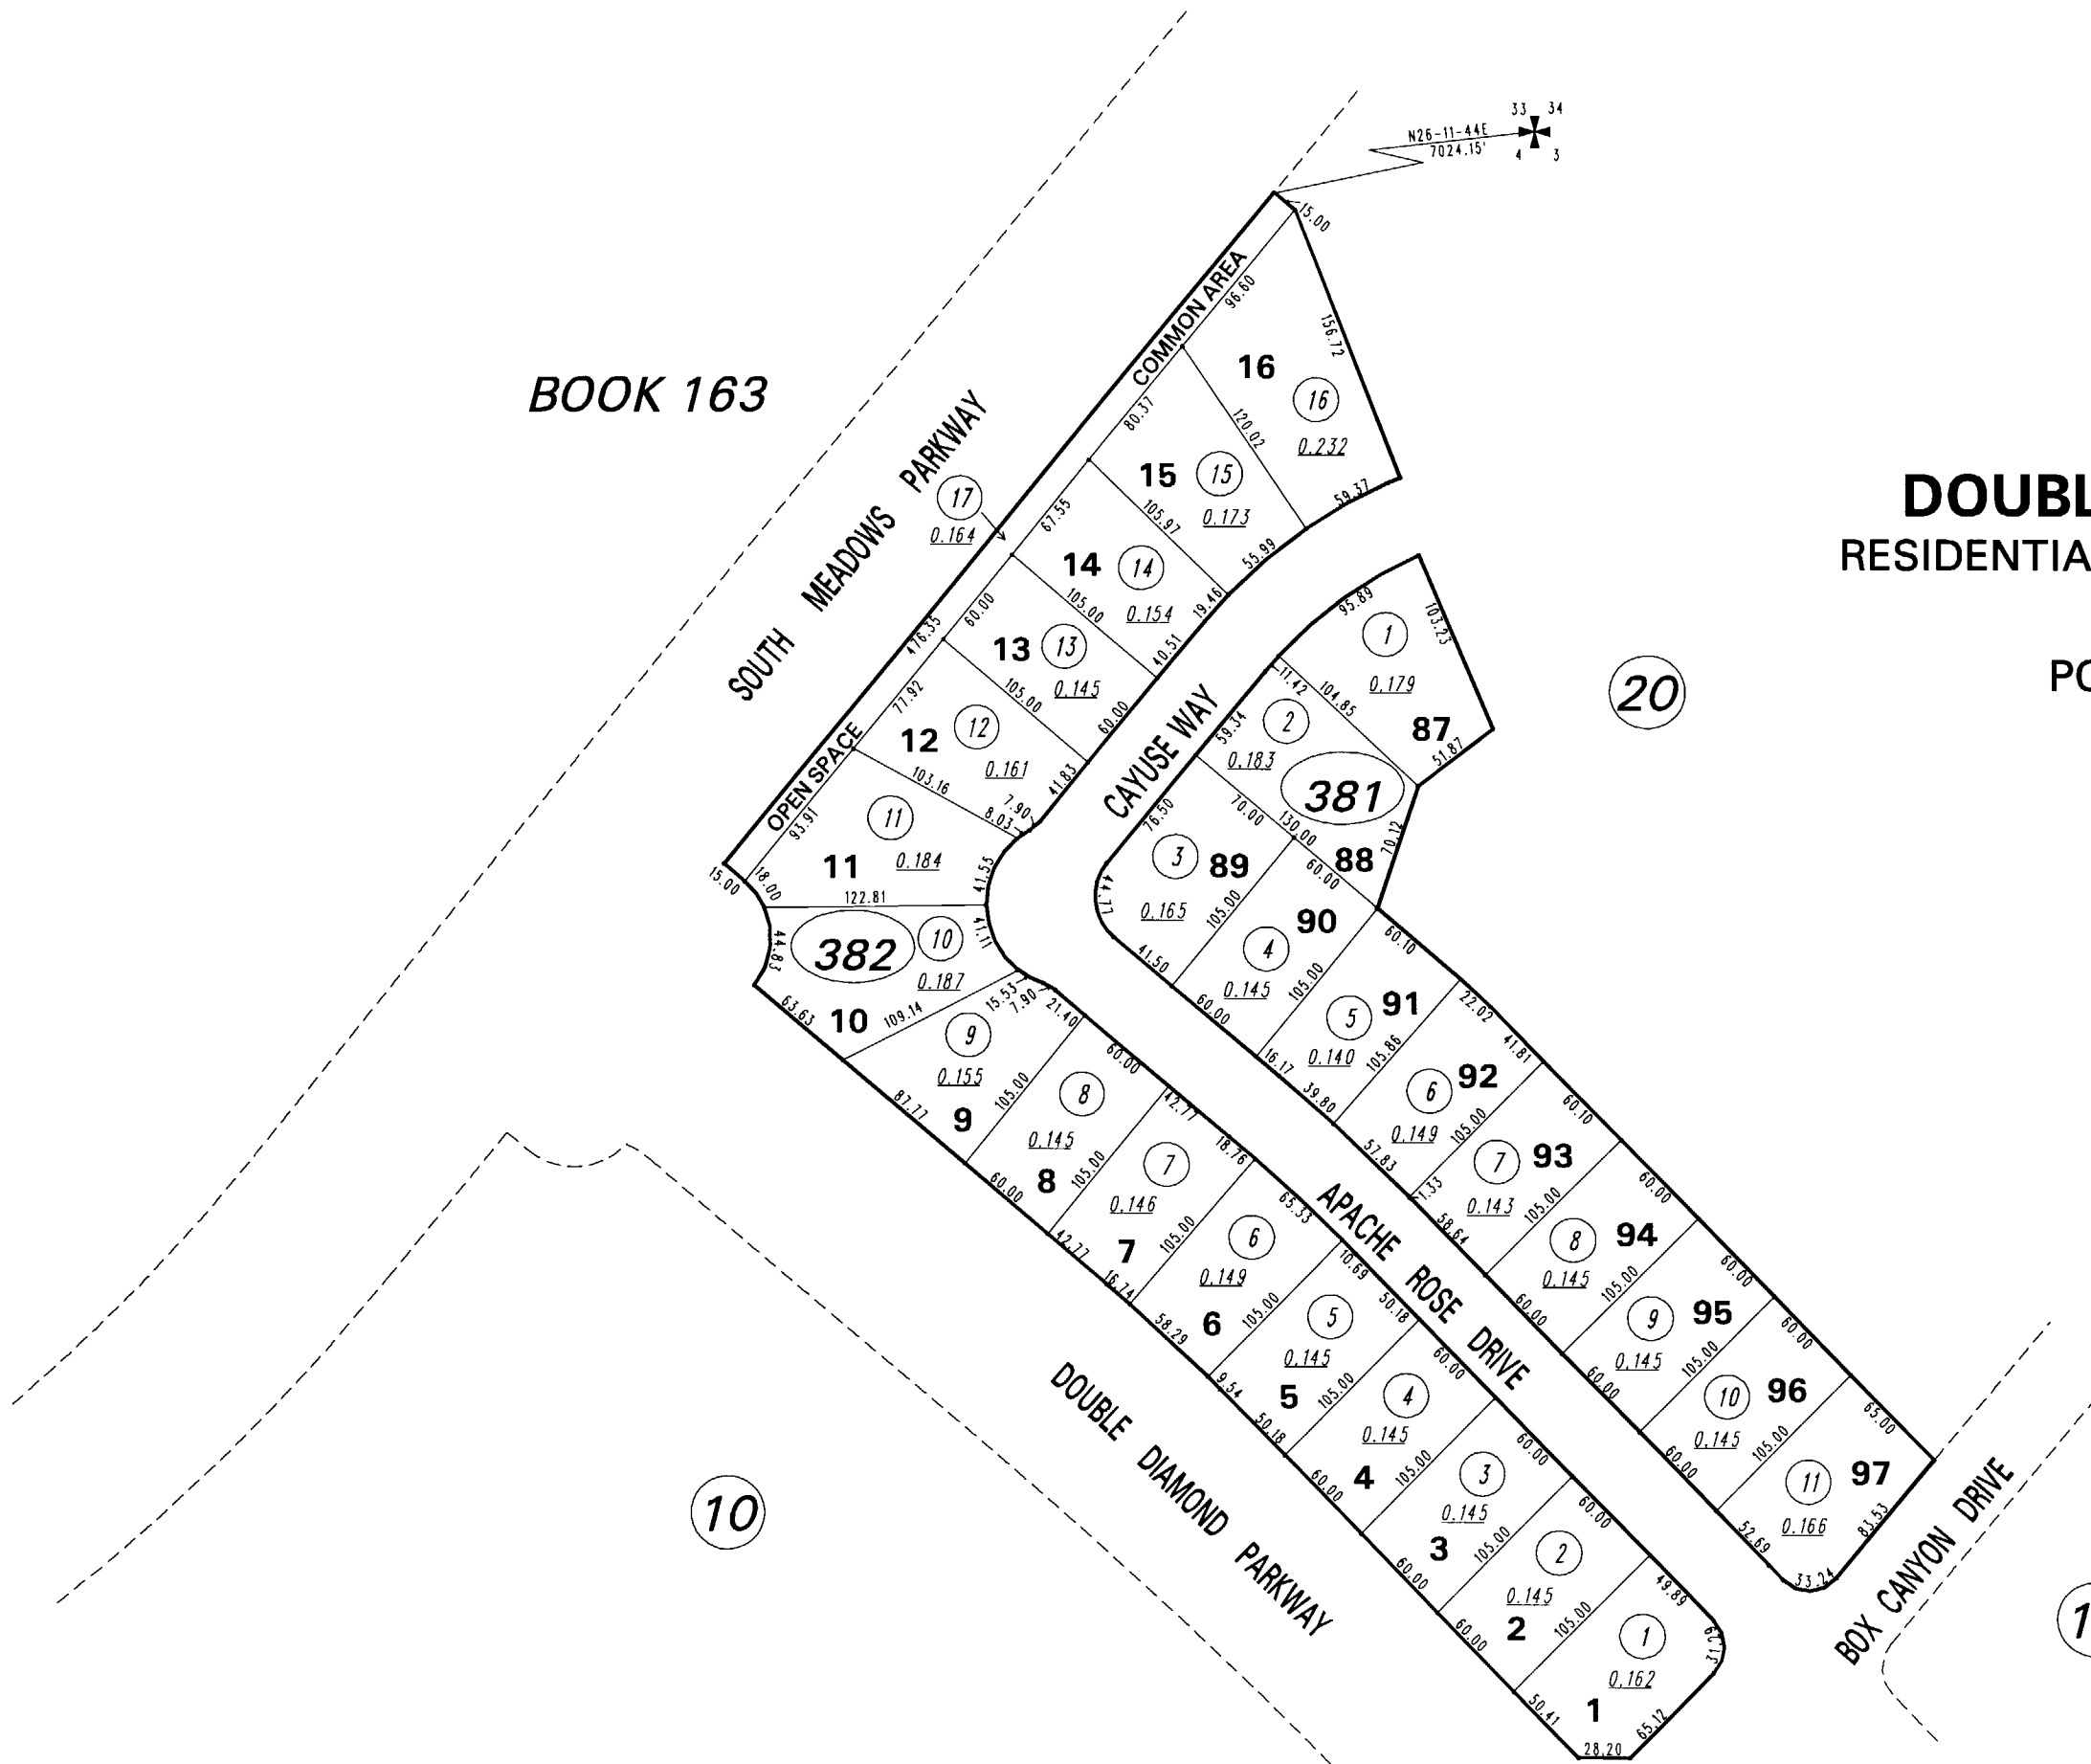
BOOK 163

N26-11-44E
7024.15'
33 34
4 3

15.00
156.72
96.60
COMMON AREA
16
16
0.232
120.02
80.37
15
15
0.173
105.97
59.37
55.99
SOUTH MEADOWS PARKWAY
17
0.164
67.55
14
14
0.154
105.00
19.46
40.51
476.35
60.00
13
13
0.145
105.00
60.00
77.92
12
12
0.161
41.83
OPEN SPACE
93.91
103.16
7.90
8.03
11
11
0.184
15.00
18.00
122.81
41.55
47.11
44.83
382
10
0.187
63.63
10
109.14
15.53
7.90
21.40
9
0.155
87.11
9
105.00
60.00
8
0.145
8
105.00
42.77
60.00
7
0.146
7
42.77
18.76
105.00
16.74
6
0.149
6
58.29
65.33
105.00
5
0.145
5
9.54
10.69
50.18
105.00
4
0.145
4
50.18
60.00
105.00
3
0.145
3
60.00
60.00
105.00
2
0.145
2
60.00
60.00
105.00
1
0.162
1
50.41
49.89
31.39
65.12
28.20

DOUBLE DIAMOND PARKWAY
APACHE ROSE DRIVE
CAYUSE WAY
BOX CANYON DRIVE

95.89
103.23
1
0.179
87
11.42
104.85
51.87
59.34
2
0.183
381
76.50
70.00
130.00
70.12
3
0.165
89
60.00
88
44.17
105.00
4
0.145
90
41.50
60.00
60.10
105.00
5
0.140
91
16.17
39.80
105.86
22.02
41.81
6
0.149
92
57.83
105.00
60.10
1.33
7
0.143
93
58.64
105.00
60.00
8
0.145
94
60.00
105.00
60.00
9
0.145
95
60.00
105.00
60.00
10
0.145
96
60.00
105.00
65.00
11
0.166
97
52.69
83.53
33.24

20
10
DOUBL
RESIDENTIA
PC
1